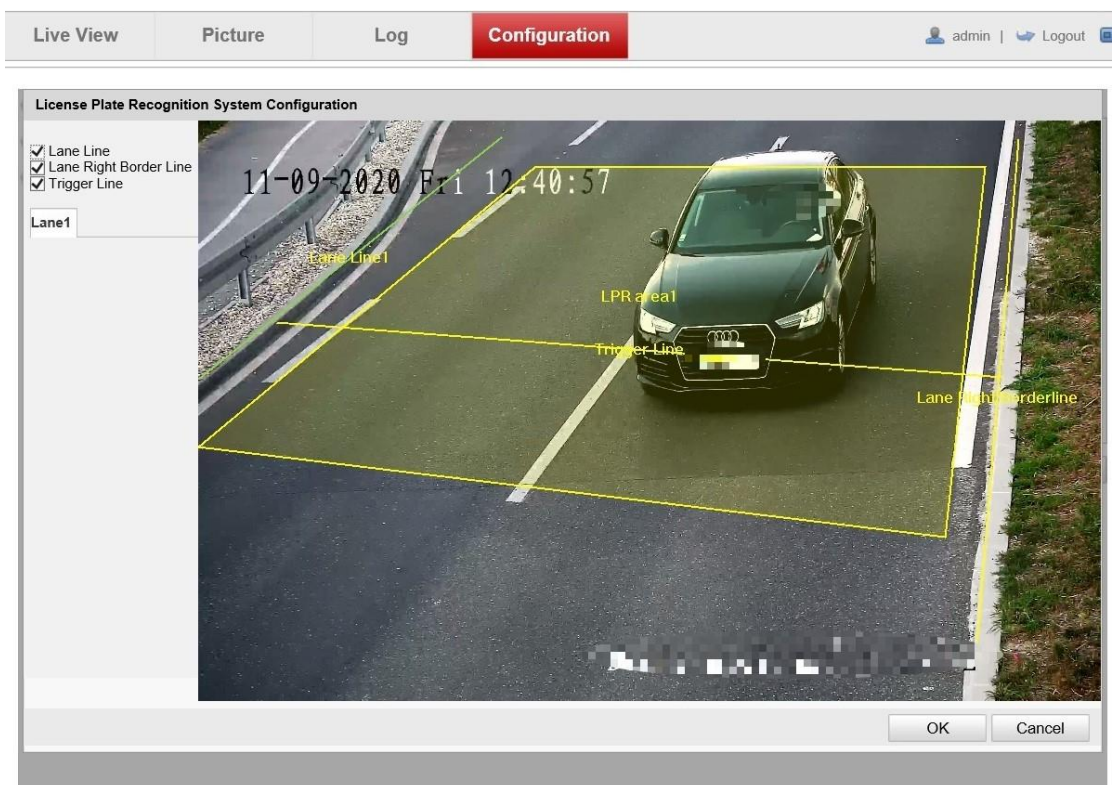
Live View Picture Log Configuration admin | Logout

License Plate Recognition System Configuration

Lane Line
Lane Right Border Line
Trigger Line

Lane1

11-09-2020 Fri 12:40:57

Lane Line1

LPR area1

Trigger Line

Lane Right Borderline

OK Cancel